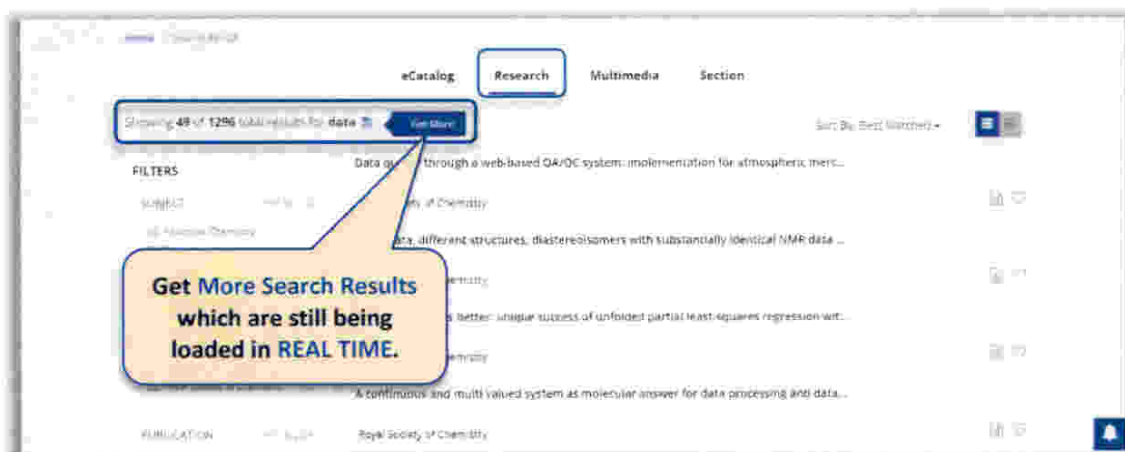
Home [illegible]

eCatalog Research Multimedia Section

Showing 49 of 1296 total results for data Get More

Sort By: Best Matched

FILTERS

SUBJECT

PUBLICATION

Data qu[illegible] through a web-based QA/QC system: implementation for atmospheric merc...

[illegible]ety of Chemistry

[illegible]ata, different structures, diastereoisomers with substantially identical NMR data ...

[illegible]emistry

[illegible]s better: unique success of unfolded partial least-squares regression wit...

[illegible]emistry

A continuous and multi valued system as molecular answer for data processing and data...

Royal Society of Chemistry

Get More Search Results which are still being loaded in REAL TIME.